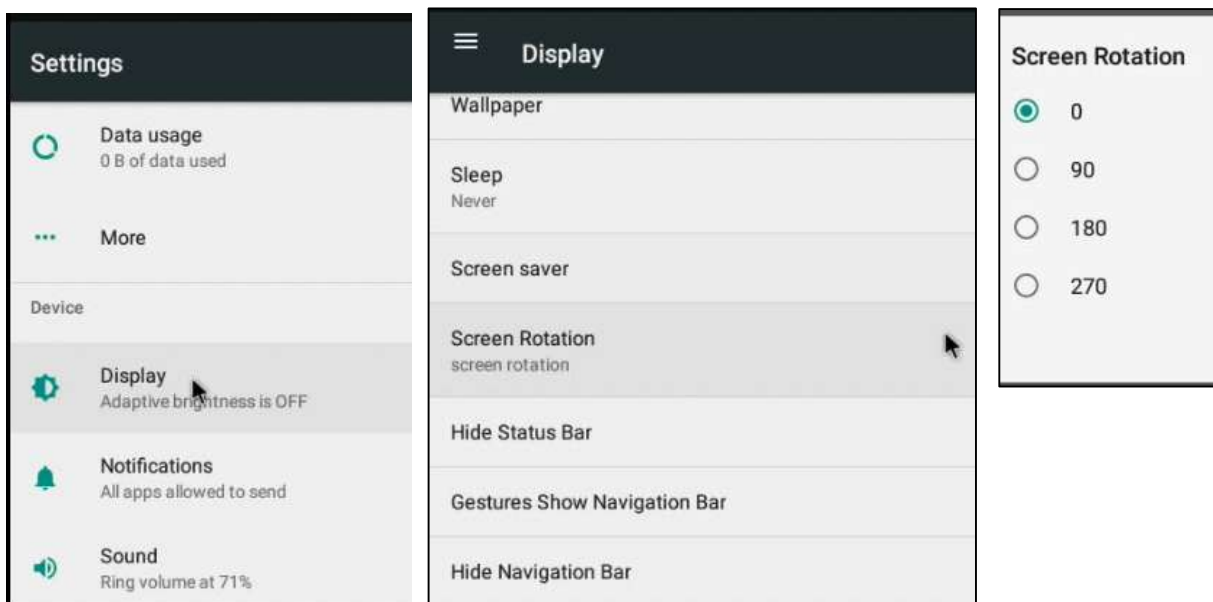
Settings

Data usage
0 B of data used

More

Device

Display
Adaptive brightness is OFF

Notifications
All apps allowed to send

Sound
Ring volume at 71%

Display

Wallpaper

Sleep
Never

Screen saver

Screen Rotation
screen rotation

Hide Status Bar

Gestures Show Navigation Bar

Hide Navigation Bar

Screen Rotation

0

90

180

270